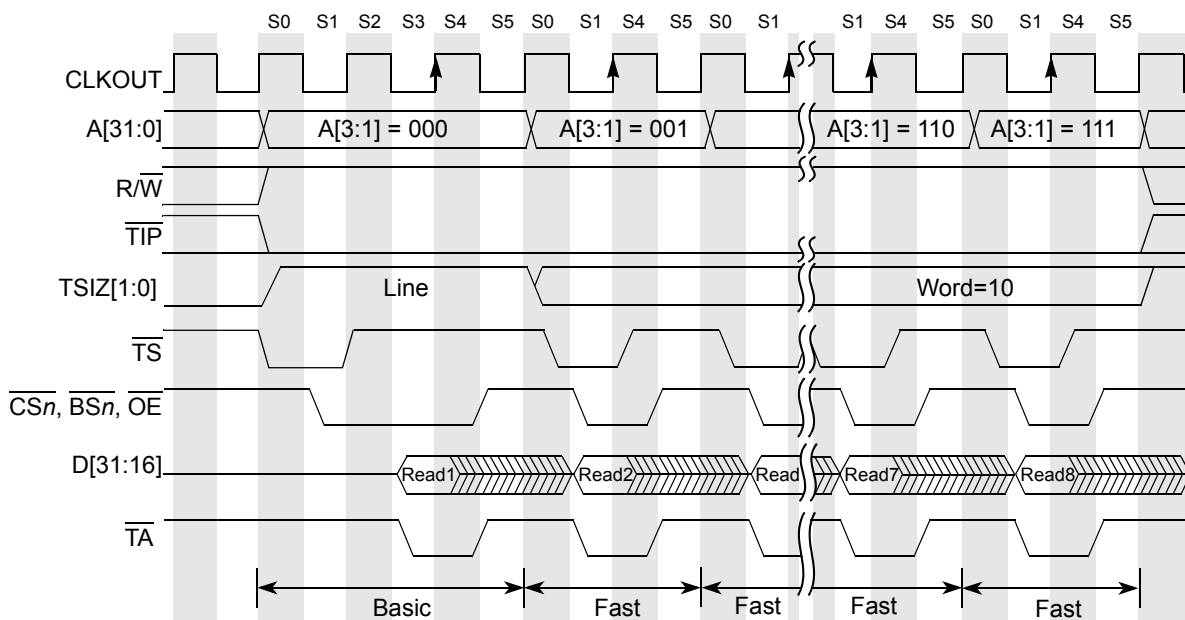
S0 S1 S2 S3 S4 S5 S0 S1 S4 S5 S0 S1 S1 S4 S5 S0 S1 S4 S5

CLKOUT

A[31:0]

A[3:1] = 000

A[3:1] = 001

A[3:1] = 110

A[3:1] = 111

$R/\overline{W}$

$\overline{TIP}$

TSIZ[1:0]

Line

Word=10

$\overline{TS}$

$\overline{CSn}$, $\overline{BSn}$, $\overline{OE}$

D[31:16]

Read1

Read2

Read

Read7

Read8

$\overline{TA}$

Basic

Fast

Fast

Fast

Fast